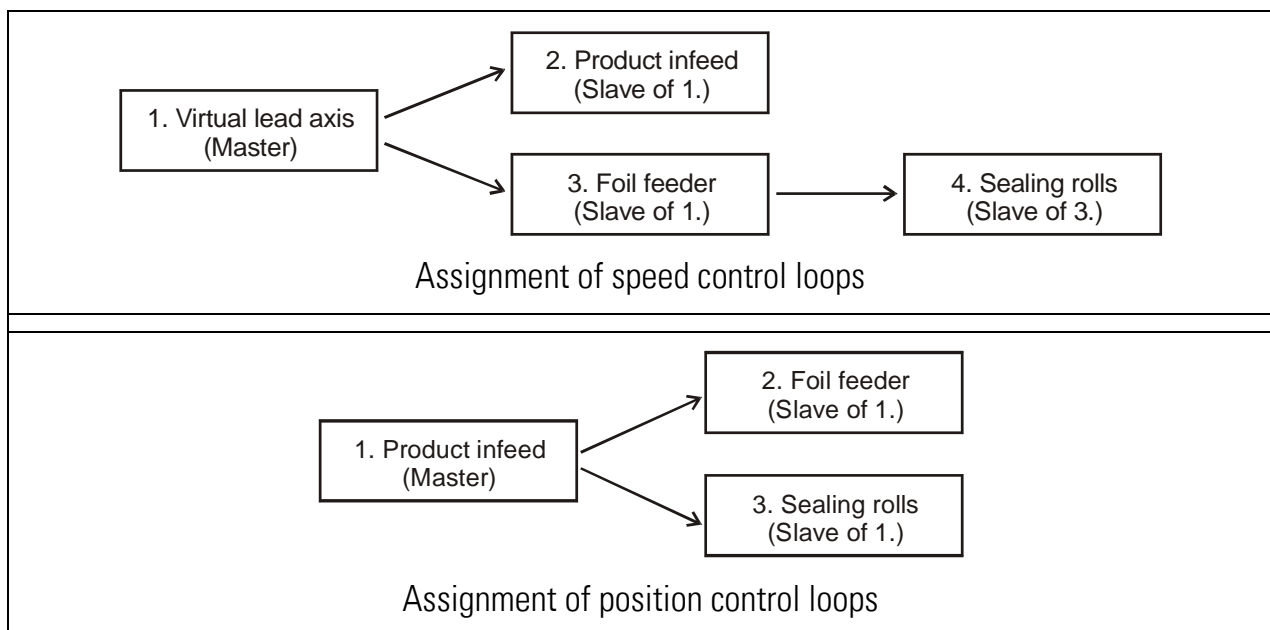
1. Virtual lead axis
(Master)

2. Product infeed
(Slave of 1.)

3. Foil feeder
(Slave of 1.)

4. Sealing rolls
(Slave of 3.)

Assignment of speed control loops

1. Product infeed
(Master)

2. Foil feeder
(Slave of 1.)

3. Sealing rolls
(Slave of 1.)

Assignment of position control loops